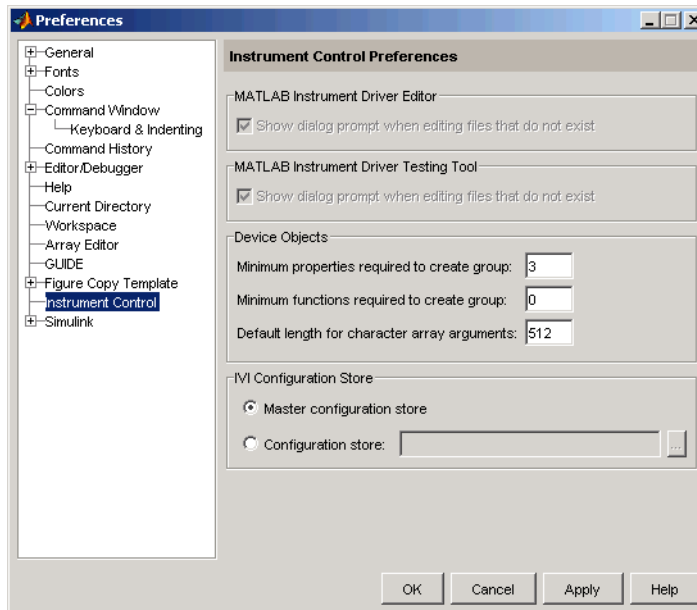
Preferences

General
Fonts
Colors
Command Window
Keyboard & Indenting
Command History
Editor/Debugger
Help
Current Directory
Workspace
Array Editor
GUIDE
Figure Copy Template
Instrument Control
Simulink

Instrument Control Preferences

MATLAB Instrument Driver Editor
Show dialog prompt when editing files that do not exist

MATLAB Instrument Driver Testing Tool
Show dialog prompt when editing files that do not exist

Device Objects
Minimum properties required to create group: 3
Minimum functions required to create group: 0
Default length for character array arguments: 512

IVI Configuration Store
Master configuration store
Configuration store: ...

OK Cancel Apply Help